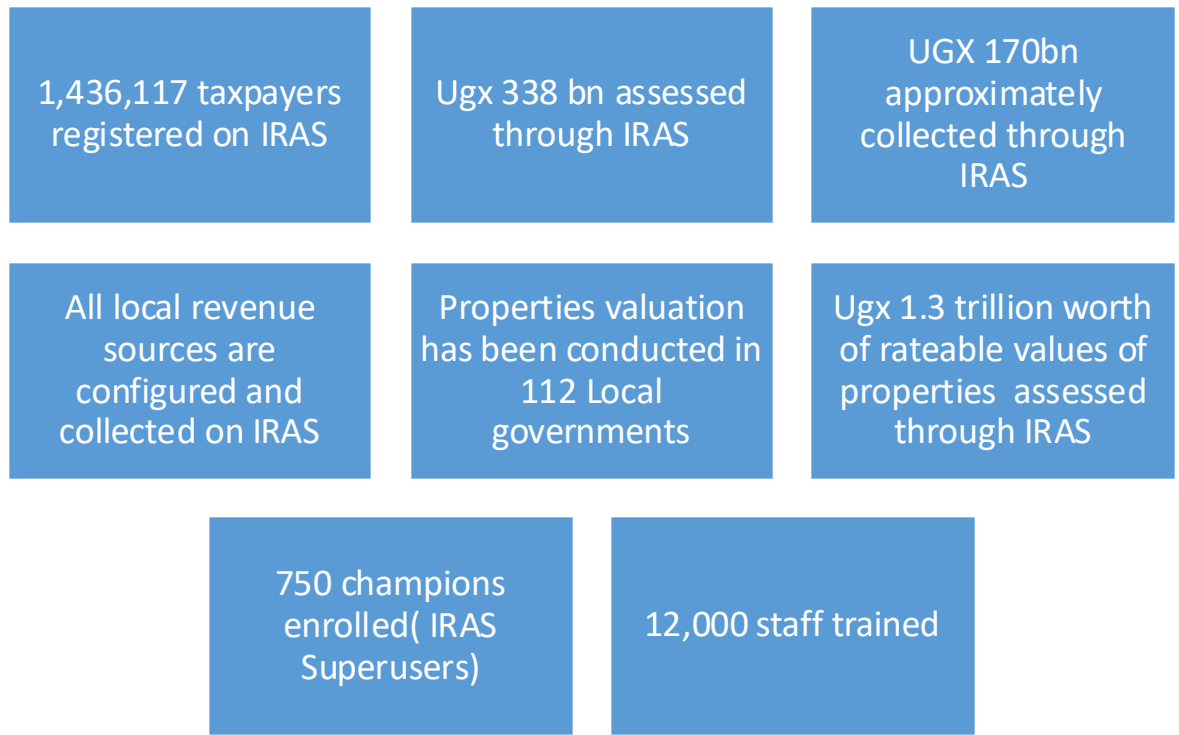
1,436,117 taxpayers registered on IRAS

Ugx 338 bn assessed through IRAS

UGX 170bn approximately collected through IRAS

All local revenue sources are configured and collected on IRAS

Properties valuation has been conducted in 112 Local governments

Ugx 1.3 trillion worth of rateable values of properties assessed through IRAS

750 champions enrolled( IRAS Superusers)

12,000 staff trained